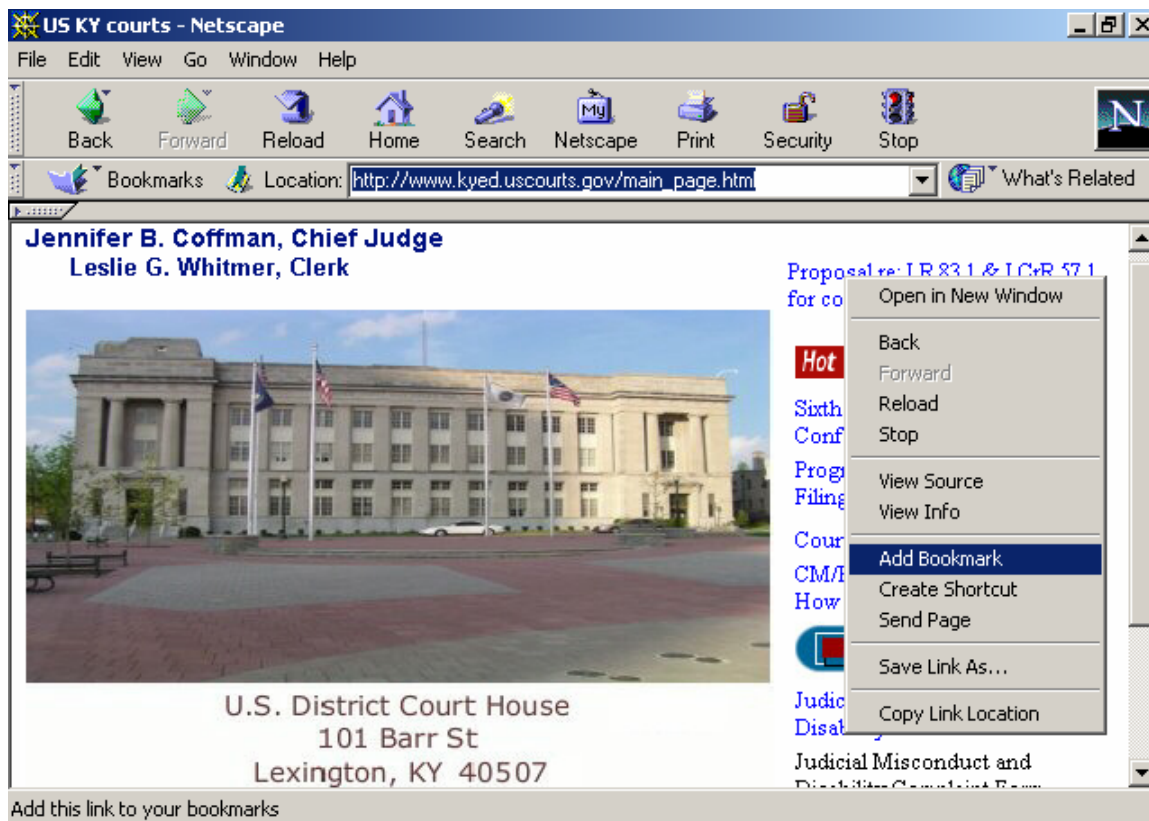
US KY courts - Netscape

File Edit View Go Window Help

Back Forward Reload Home Search Netscape Print Security Stop

Bookmarks Location: http://www.kyed.uscourts.gov/main_page.html What's Related

Jennifer B. Coffman, Chief Judge
Leslie G. Whitmer, Clerk

U.S. District Court House
101 Barr St
Lexington, KY 40507

Proposal re: LR 83.1 & LCrR 57.1 for co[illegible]

Hot

Sixth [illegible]
Conf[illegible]

Prog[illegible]
Filing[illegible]

Cour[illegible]

CM/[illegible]
How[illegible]

Judic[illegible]
Disab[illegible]

Judicial Misconduct and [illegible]

Open in New Window
Back
Forward
Reload
Stop
View Source
View Info
Add Bookmark
Create Shortcut
Send Page
Save Link As...
Copy Link Location

Add this link to your bookmarks